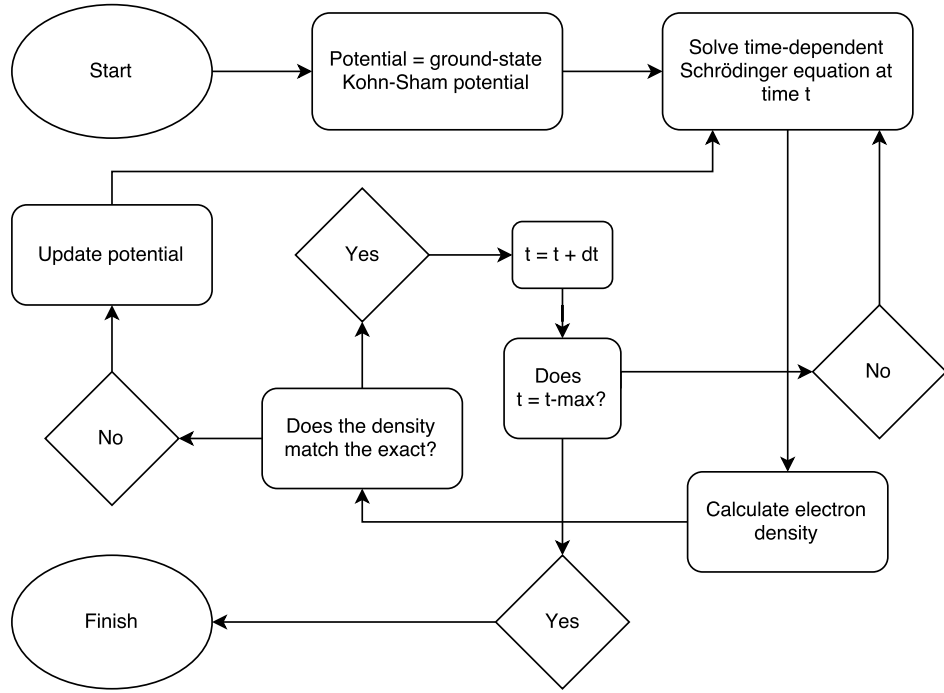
Start

Potential = ground-state Kohn-Sham potential

Solve time-dependent Schrödinger equation at time t

Update potential

Yes

t = t + dt

Does t = t-max?

No

No

Does the density match the exact?

Calculate electron density

Finish

Yes